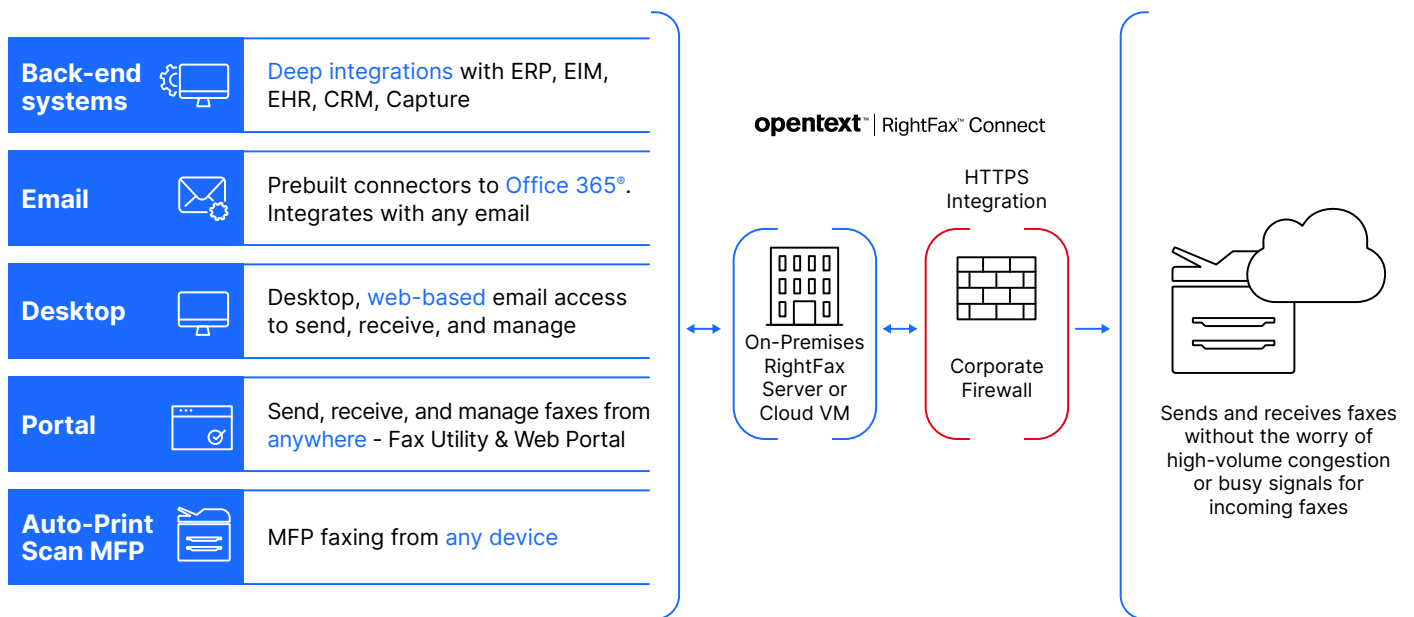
Back-end systems

Deep integrations with ERP, EIM, EHR, CRM, Capture

Email

Prebuilt connectors to Office 365®. Integrates with any email

Desktop

Desktop, web-based email access to send, receive, and manage

Portal

Send, receive, and manage faxes from anywhere - Fax Utility & Web Portal

Auto-Print Scan MFP

MFP faxing from any device

opentext™ | RightFax™ Connect

HTTPS Integration

On-Premises RightFax Server or Cloud VM

Corporate Firewall

Sends and receives faxes without the worry of high-volume congestion or busy signals for incoming faxes